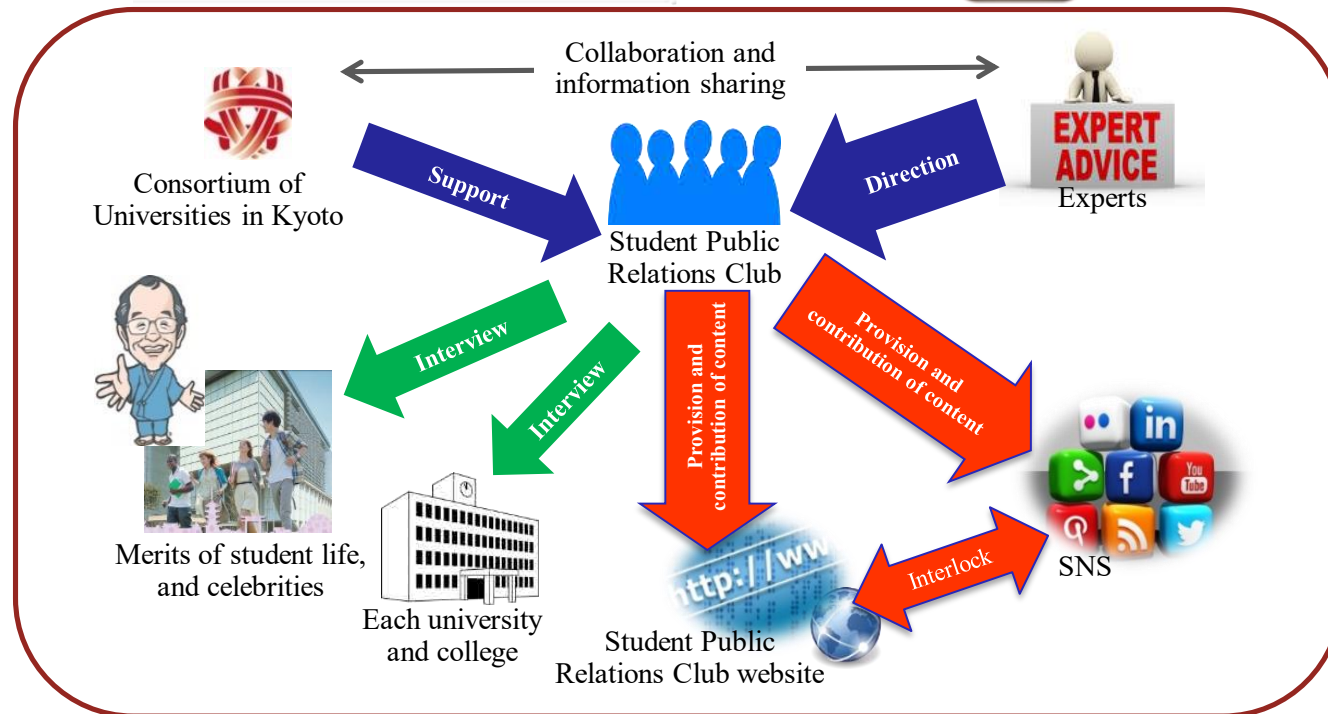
Collaboration and information sharing

Consortium of Universities in Kyoto

Support

Student Public Relations Club

Direction

EXPERT ADVICE

Experts

Interview

Interview

Provision and contribution of content

Provision and contribution of content

Merits of student life, and celebrities

Each university and college

http://ww

Student Public Relations Club website

Interlock

in

You Tube

SNS